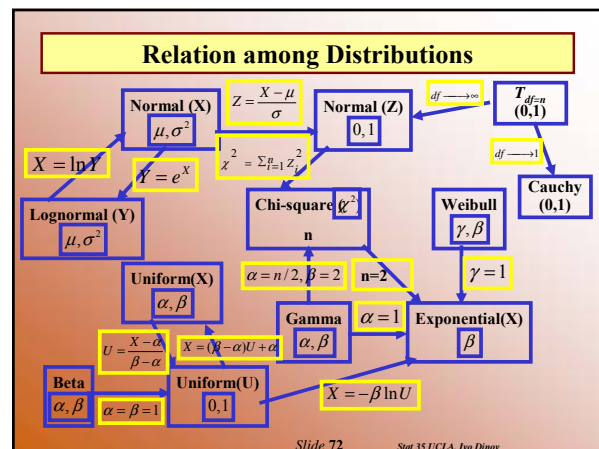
Relation among Distributions

Normal (X)
$\mu, \sigma^2$

$Z = \frac{X-\mu}{\sigma}$

Normal (Z)
0, 1

$df \longrightarrow \infty$

$T_{df=n}$
(0,1)

$X = \ln Y$

$\chi^2 = \sum_{i=1}^{n} Z_i^2$

$df \longrightarrow 1$

$Y = e^X$

Cauchy
(0,1)

Lognormal (Y)
$\mu, \sigma^2$

Chi-square $\chi^2$
n

Weibull
$\gamma, \beta$

Uniform(X)
$\alpha, \beta$

$\alpha = n/2, \beta = 2$

n=2

$\gamma = 1$

$U = \frac{X-\alpha}{\beta-\alpha}$

Gamma
$\alpha, \beta$

$\alpha = 1$

Exponential(X)
$\beta$

$X = (\beta-\alpha)U+\alpha$

Beta
$\alpha, \beta$

$\alpha = \beta = 1$

Uniform(U)
0,1

$X = -\beta \ln U$

Slide 72

Stat 35 UCLA, Ivo Dinov